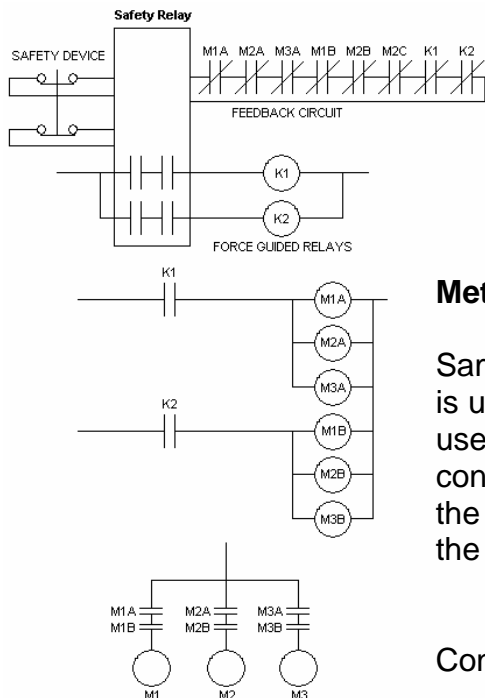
Safety Relay

SAFETY DEVICE

M1A M2A M3A M1B M2B M2C K1 K2

FEEDBACK CIRCUIT

K1

K2

FORCE GUIDED RELAYS

K1

M1A

M2A

M3A

K2

M1B

M2B

M3B

M1A M1B

M2A M2B

M3A M3B

M1

M2

M3

Met

San
is u
use
con
the
the

Con